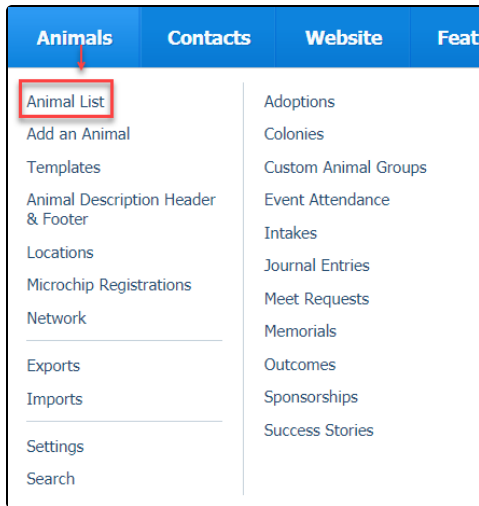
Animals Contacts Website Feat

Animal List
Add an Animal
Templates
Animal Description Header & Footer
Locations
Microchip Registrations
Network

Exports
Imports

Settings
Search

Adoptions
Colonies
Custom Animal Groups
Event Attendance
Intakes
Journal Entries
Meet Requests
Memorials
Outcomes
Sponsorships
Success Stories